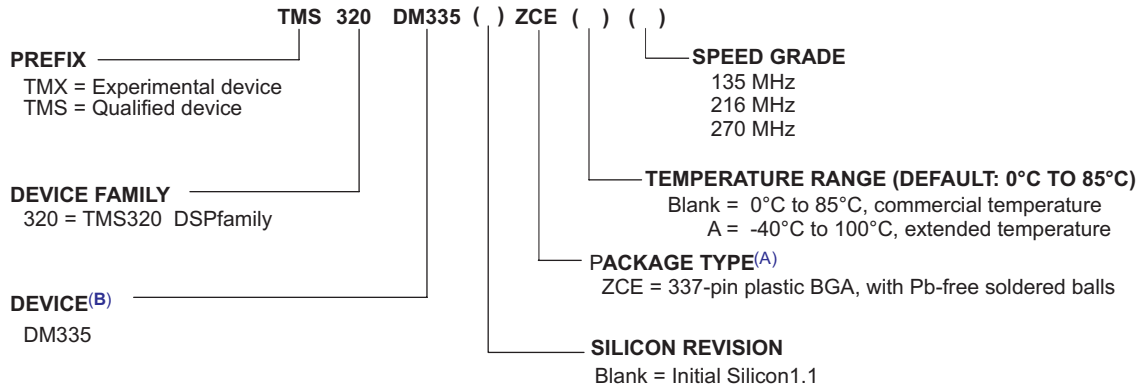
TMS 320 DM335 ( ) ZCE ( ) ( )

PREFIX
TMX = Experimental device
TMS = Qualified device

SPEED GRADE
135 MHz
216 MHz
270 MHz

DEVICE FAMILY
320 = TMS320 DSPfamily

TEMPERATURE RANGE (DEFAULT: 0°C TO 85°C)
Blank = 0°C to 85°C, commercial temperature
A = -40°C to 100°C, extended temperature

PACKAGE TYPE$^{(A)}$
ZCE = 337-pin plastic BGA, with Pb-free soldered balls

DEVICE$^{(B)}$
DM335

SILICON REVISION
Blank = Initial Silicon1.1